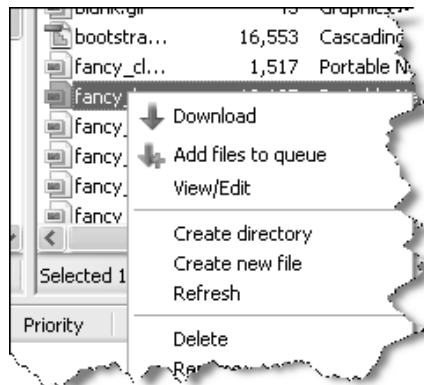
blank.gif 43 Graphics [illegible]
bootstra... 16,553 Cascading
fancy_cl... 1,517 Portable N
fancy_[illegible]
fancy_
fancy_
fancy_
fancy
Download
Add files to queue
View/Edit
Create directory
Create new file
Refresh
Delete
Re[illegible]
Selected 1
Priority